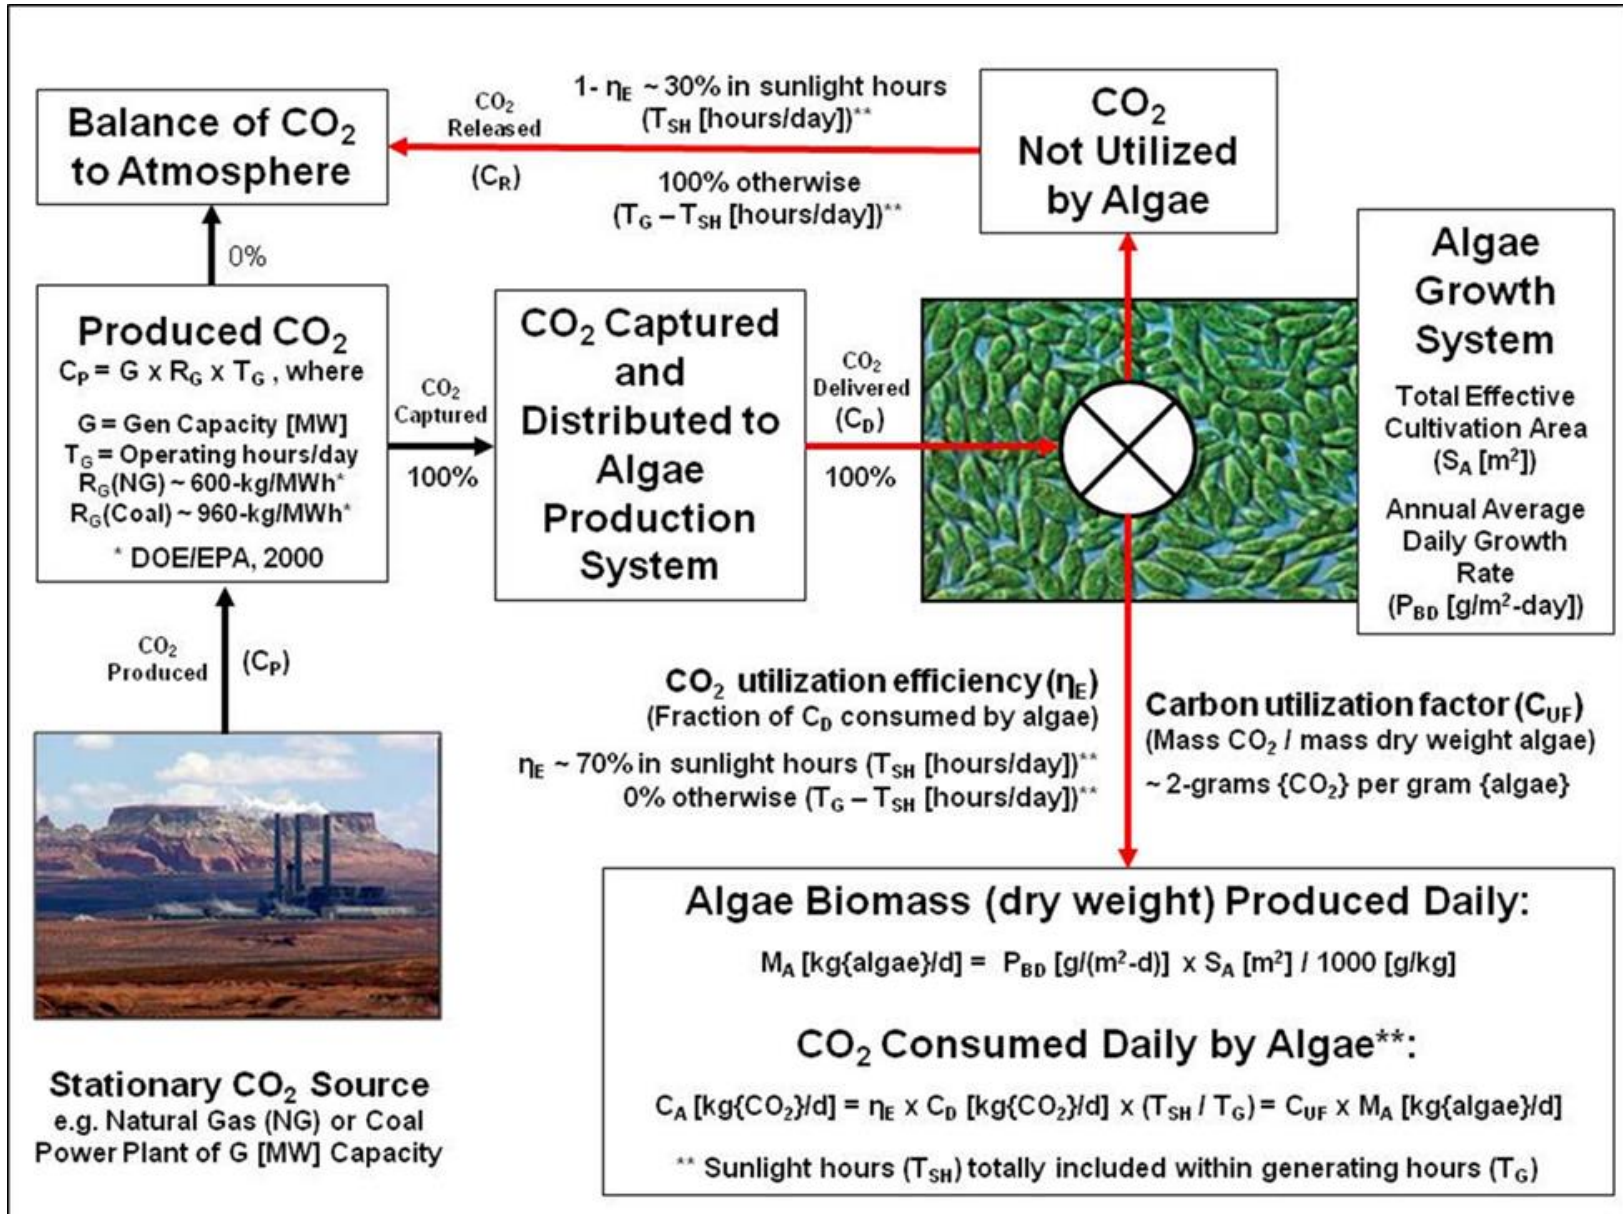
Balance of $CO_2$ to Atmosphere

$CO_2$ Released ($C_R$)

1- $\eta_E$ ~ 30% in sunlight hours ($T_{SH}$ [hours/day])**

100% otherwise ($T_G - T_{SH}$ [hours/day])**

$CO_2$ Not Utilized by Algae

0%

Produced $CO_2$
$C_P = G \times R_G \times T_G$ , where

G = Gen Capacity [MW]
$T_G$ = Operating hours/day
$R_G$(NG) ~ 600-kg/MWh*
$R_G$(Coal) ~ 960-kg/MWh*

* DOE/EPA, 2000

$CO_2$ Captured

100%

$CO_2$ Captured and Distributed to Algae Production System

$CO_2$ Delivered ($C_D$)

100%

Algae Growth System

Total Effective Cultivation Area ($S_A$ [$m^2$])

Annual Average Daily Growth Rate ($P_{BD}$ [g/$m^2$-day])

$CO_2$ Produced

($C_P$)

$CO_2$ utilization efficiency ($\eta_E$)
(Fraction of $C_D$ consumed by algae)

$\eta_E$ ~ 70% in sunlight hours ($T_{SH}$ [hours/day])**
0% otherwise ($T_G - T_{SH}$ [hours/day])**

Carbon utilization factor ($C_{UF}$)
(Mass $CO_2$ / mass dry weight algae)
~ 2-grams {$CO_2$} per gram {algae}

Algae Biomass (dry weight) Produced Daily:

$M_A$ [kg{algae}/d] = $P_{BD}$ [g/($m^2$-d)] x $S_A$ [$m^2$] / 1000 [g/kg]

$CO_2$ Consumed Daily by Algae**:

$C_A$ [kg{$CO_2$}/d] = $\eta_E$ x $C_D$ [kg{$CO_2$}/d] x ($T_{SH}$ / $T_G$) = $C_{UF}$ x $M_A$ [kg{algae}/d]

** Sunlight hours ($T_{SH}$) totally included within generating hours ($T_G$)

Stationary $CO_2$ Source
e.g. Natural Gas (NG) or Coal Power Plant of G [MW] Capacity